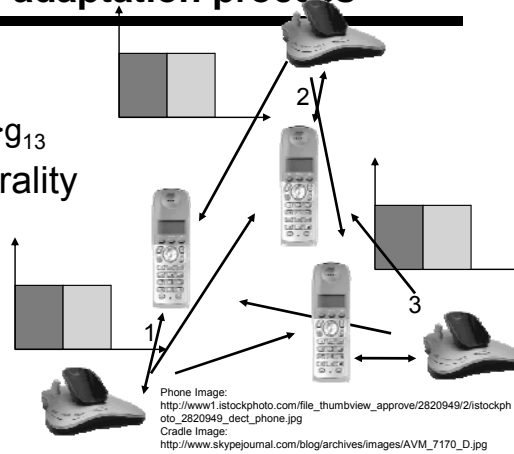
adaptation process

$rg_{13}$

rality

2

3

1

Phone Image:
http://www1.istockphoto.com/file_thumbview_approve/2820949/2/istockphoto_2820949_dect_phone.jpg
Cradle Image:
http://www.skypejournal.com/blog/archives/images/AVM_7170_D.jpg